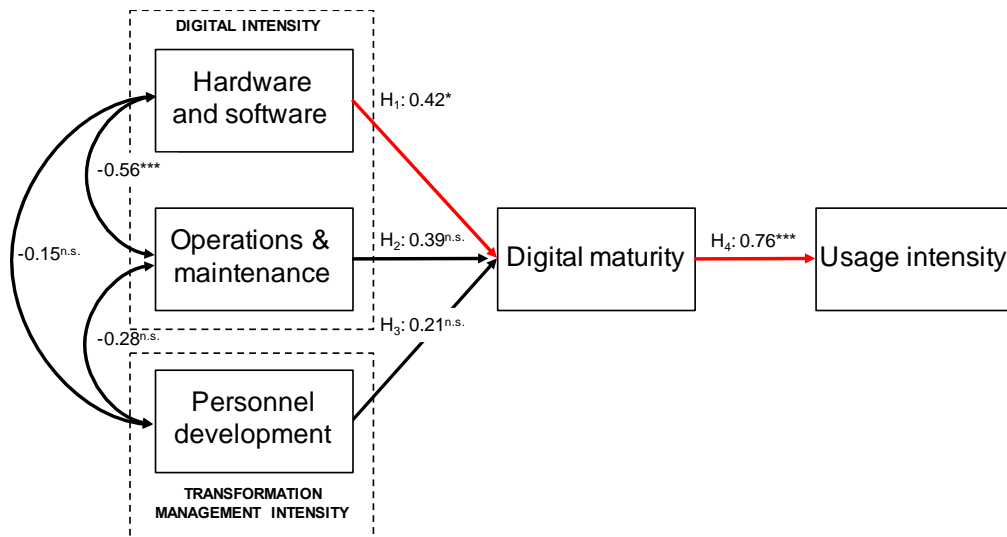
DIGITAL INTENSITY

Hardware and software

Operations & maintenance

Personnel development

TRANSFORMATION MANAGEMENT INTENSITY

$H_1$: 0.42*

$H_2$: 0.39$^{n.s.}$

$H_3$: 0.21$^{n.s.}$

-0.56***

-0.15$^{n.s.}$

-0.28$^{n.s.}$

Digital maturity

$H_4$: 0.76***

Usage intensity